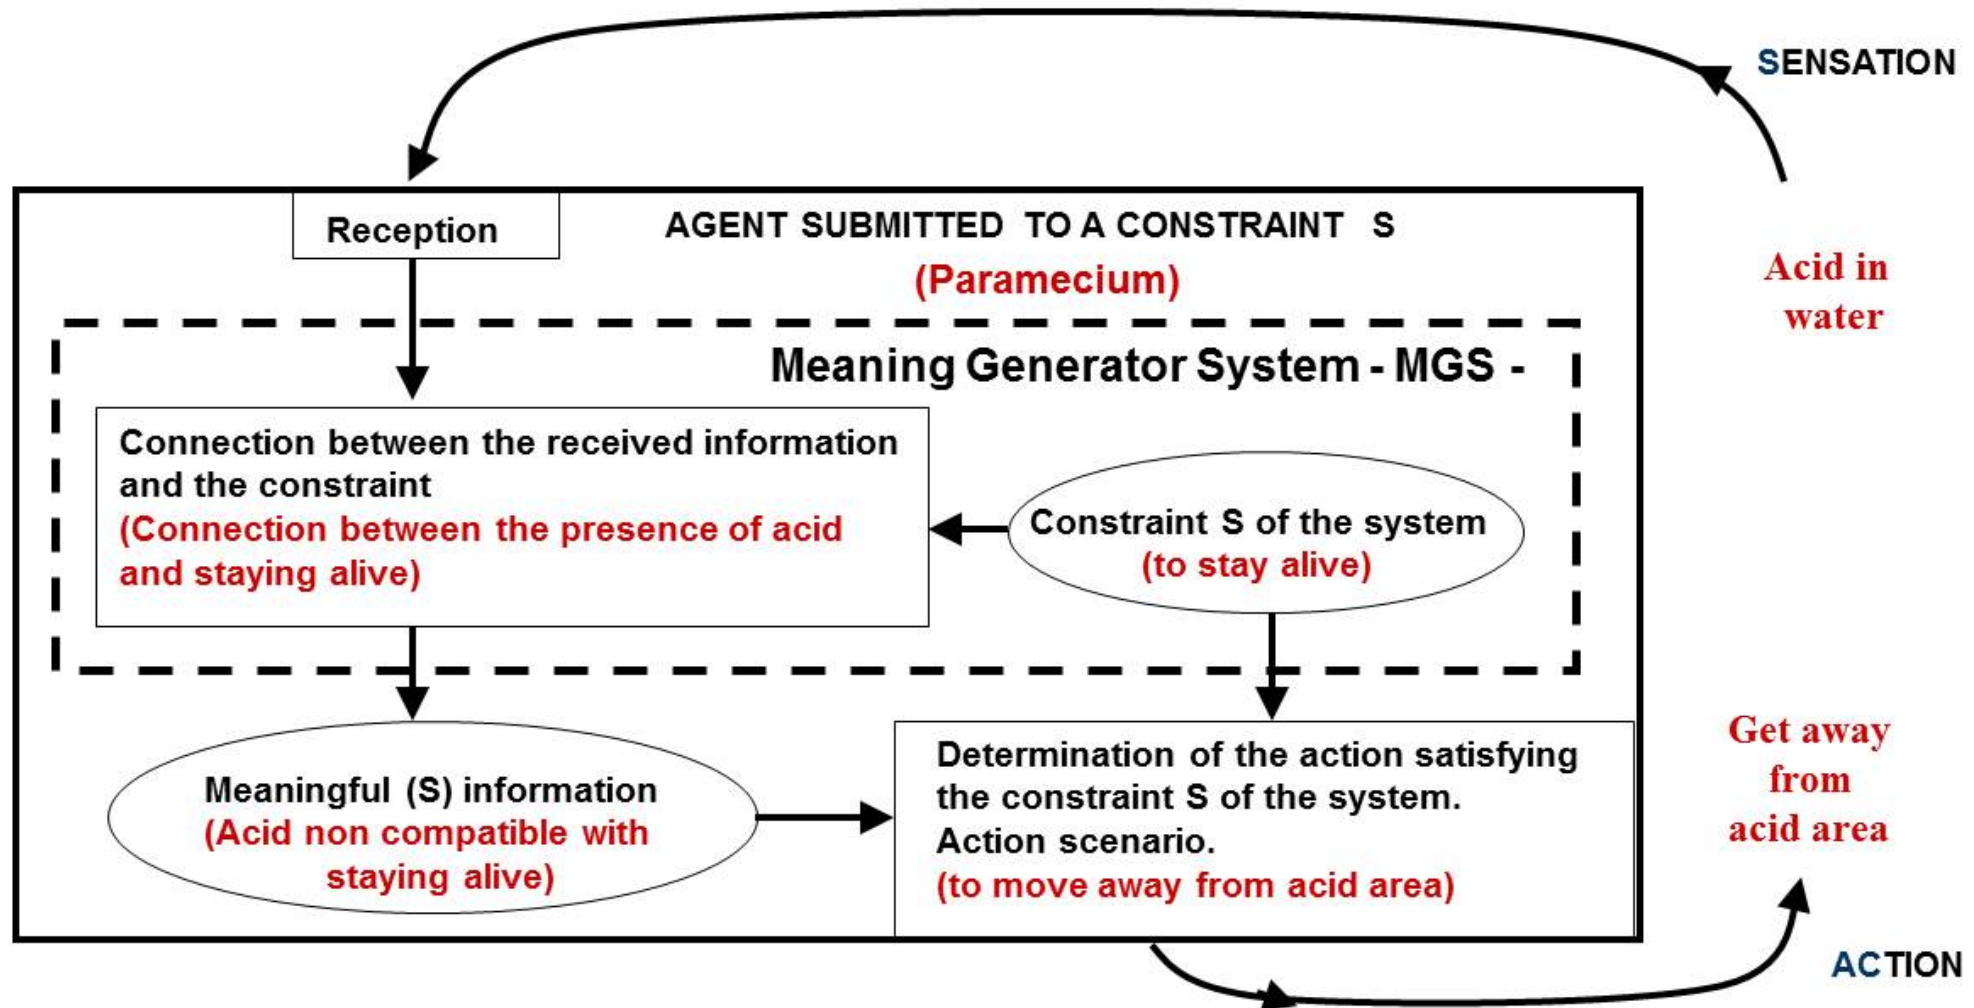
SENSATION

Reception

AGENT SUBMITTED TO A CONSTRAINT S
(Paramecium)

Acid in water

Meaning Generator System - MGS -

Connection between the received information and the constraint
(Connection between the presence of acid and staying alive)

Constraint S of the system
(to stay alive)

Meaningful (S) information
(Acid non compatible with staying alive)

Determination of the action satisfying the constraint S of the system.
Action scenario.
(to move away from acid area)

Get away from acid area

ACTION